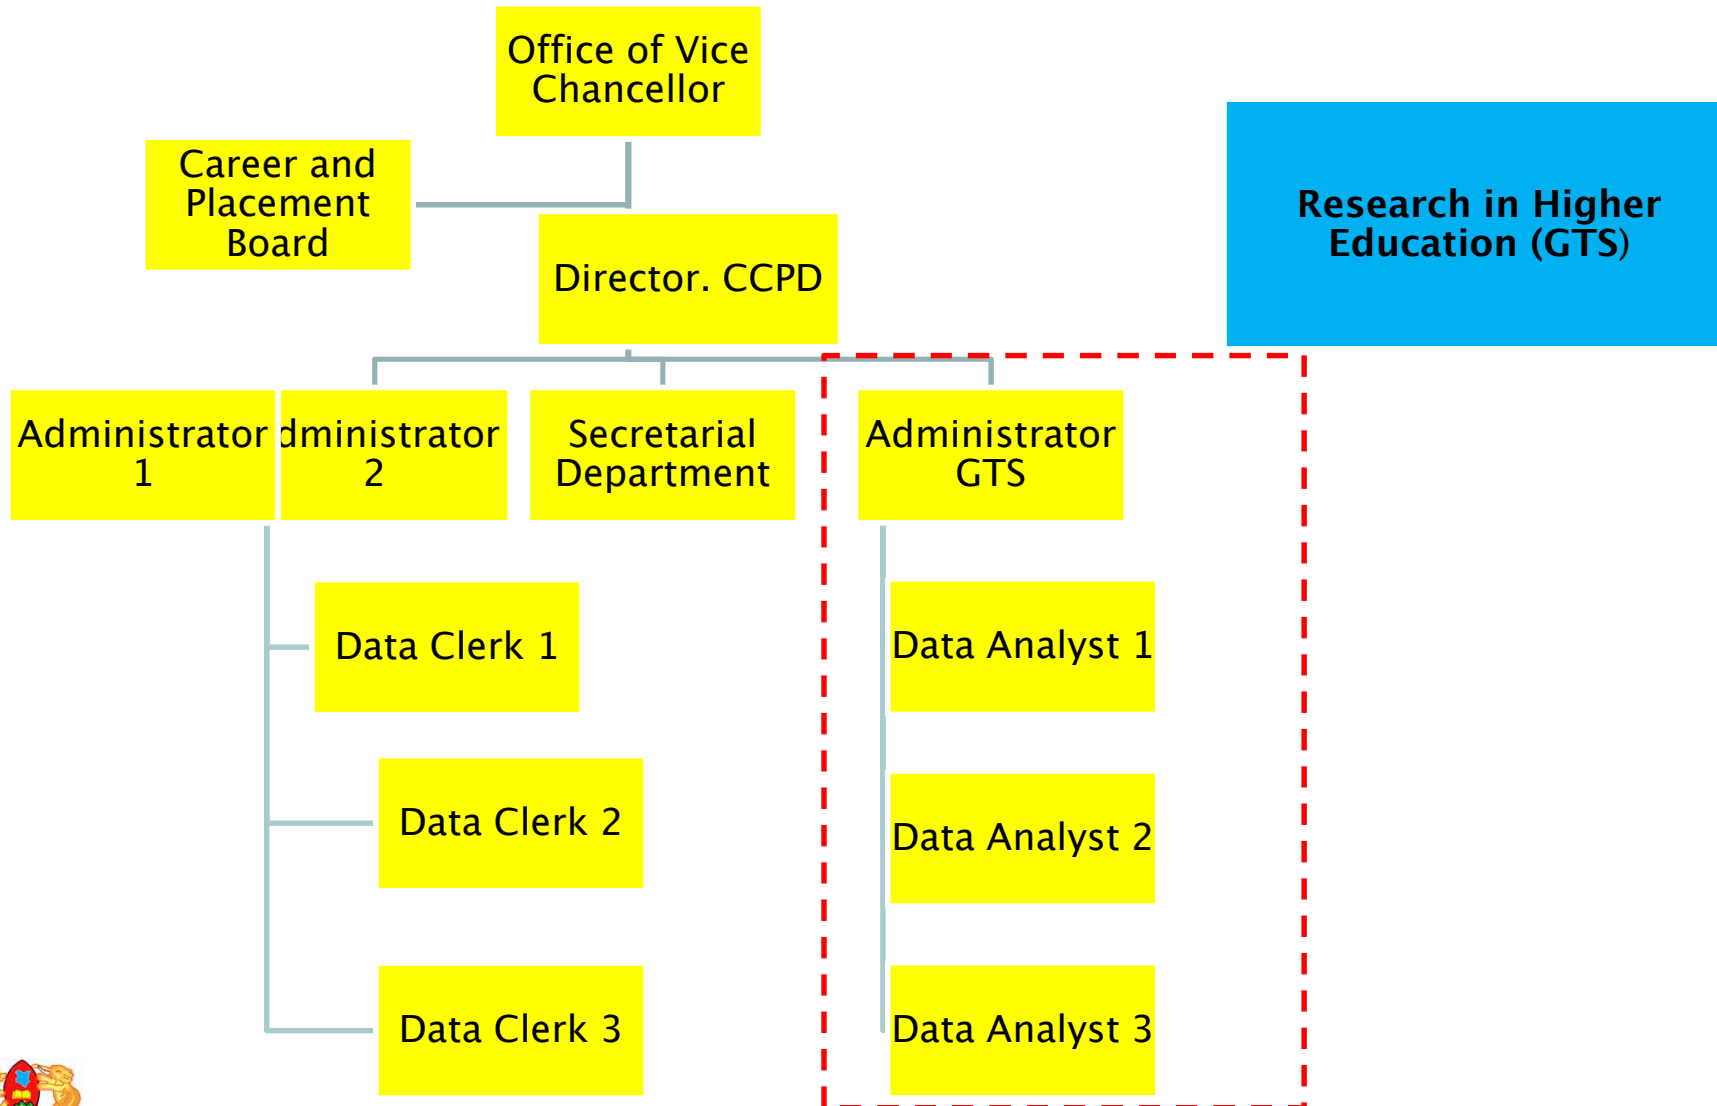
Office of Vice Chancellor

Career and Placement Board

Research in Higher Education (GTS)

Director. CCPD

Administrator 1

dministrator 2

Secretarial Department

Administrator GTS

Data Clerk 1

Data Clerk 2

Data Clerk 3

Data Analyst 1

Data Analyst 2

Data Analyst 3